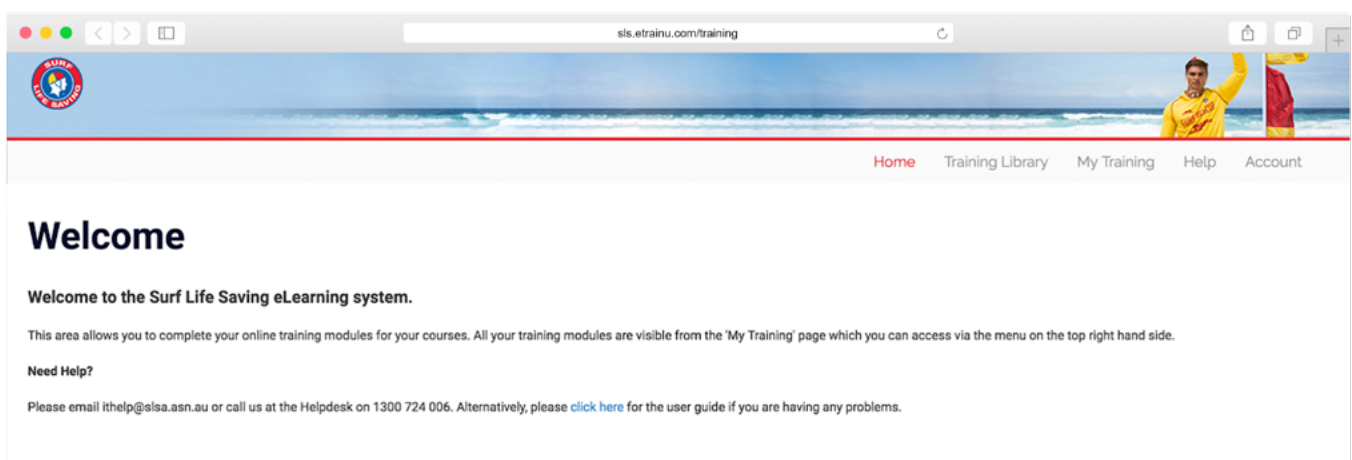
sls.etrainu.com/training

SURF LIFE SAVING

Home Training Library My Training Help Account

Welcome

Welcome to the Surf Life Saving eLearning system.

This area allows you to complete your online training modules for your courses. All your training modules are visible from the 'My Training' page which you can access via the menu on the top right hand side.

Need Help?

Please email ithelp@slsa.asn.au or call us at the Helpdesk on 1300 724 006. Alternatively, please click here for the user guide if you are having any problems.